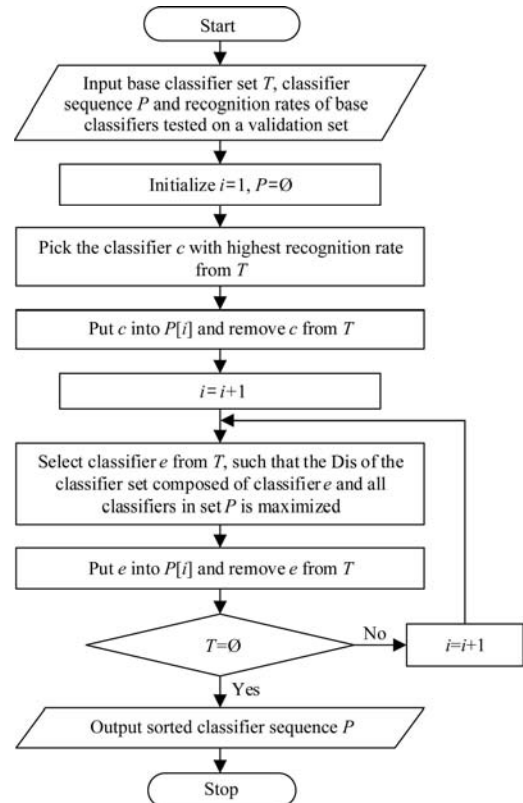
Start

Input base classifier set $T$, classifier sequence $P$ and recognition rates of base classifiers tested on a validation set

Initialize $i$=1, $P$=Ø

Pick the classifier $c$ with highest recognition rate from $T$

Put $c$ into $P[i]$ and remove $c$ from $T$

$i$= $i$+1

Select classifier $e$ from $T$, such that the Dis of the classifier set composed of classifier $e$ and all classifiers in set $P$ is maximized

Put $e$ into $P[i]$ and remove $e$ from $T$

$T$=Ø

No

$i$=$i$+1

Yes

Output sorted classifier sequence $P$

Stop